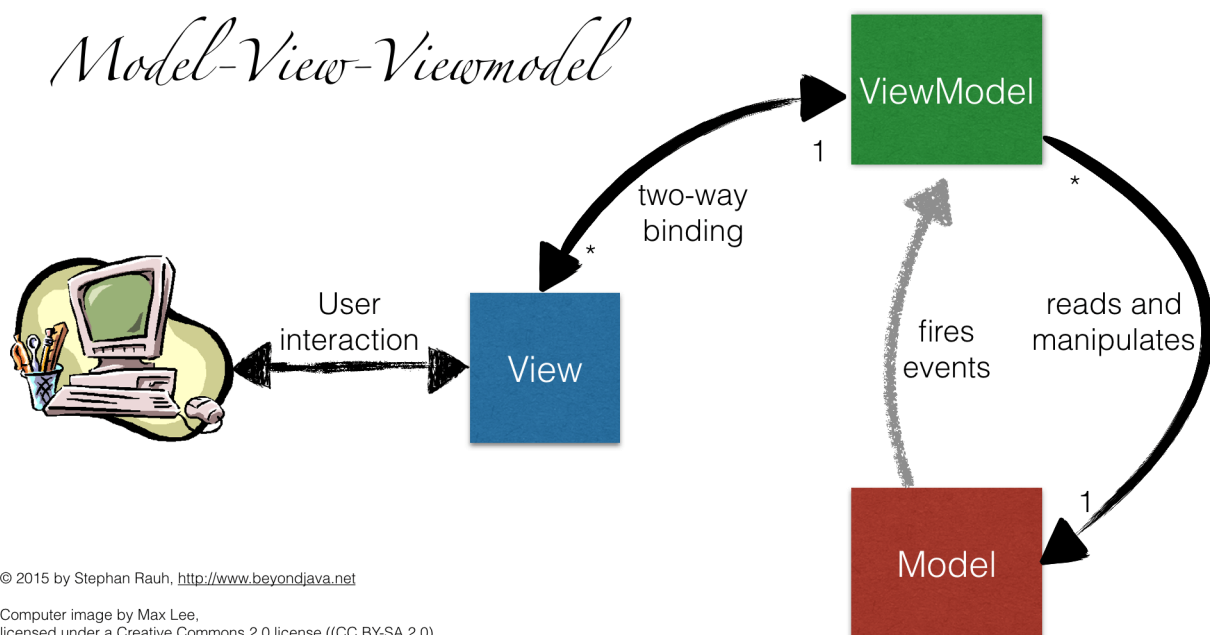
Model-View-Viewmodel

ViewModel

1

*

two-way binding

*

User interaction

View

fires events

reads and manipulates

1

Model

© 2015 by Stephan Rauh, http://www.beyondjava.net

Computer image by Max Lee, licensed under a Creative Commons 2.0 license ((CC BY-SA 2.0)